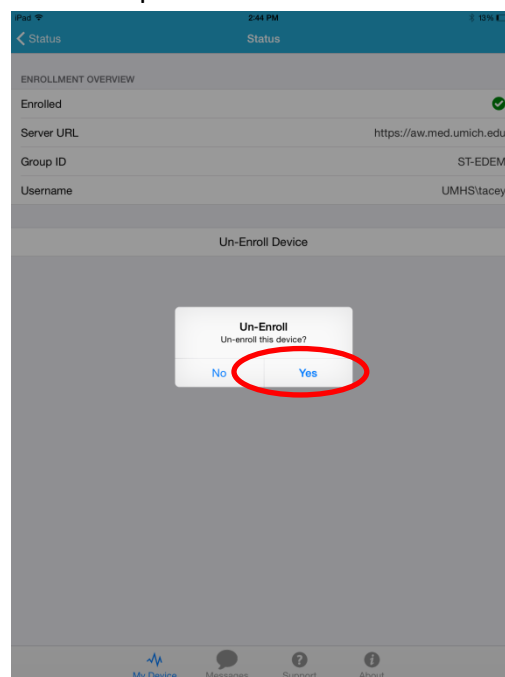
iPad
2:44 PM
13%
Status
Status

ENROLLMENT OVERVIEW

| | |
|---|---|
| Enrolled | |
| Server URL | https://aw.med.umich.edu |
| Group ID | ST-EDEM |
| Username | UMHS\tacey |

Un-Enroll Device

Un-Enroll
Un-enroll this device?
No
Yes

My Device
Messages
Support
About